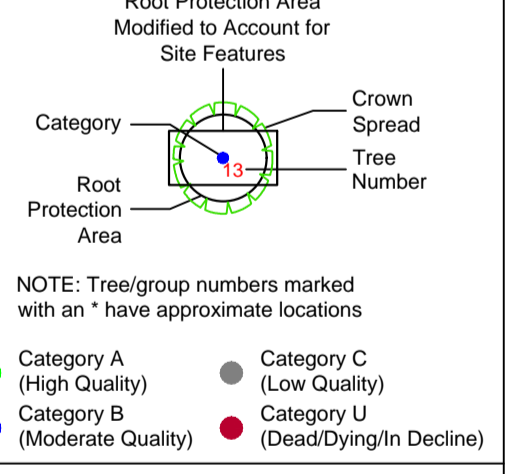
Root Protection Area
Modified to Account for
Site Features

Category

Crown
Spread

13

Tree
Number

Root
Protection
Area

NOTE: Tree/group numbers marked with an * have approximate locations

Category A
(High Quality)

Category C
(Low Quality)

Category B
(Moderate Quality)

Category U
(Dead/Dying/In Decline)